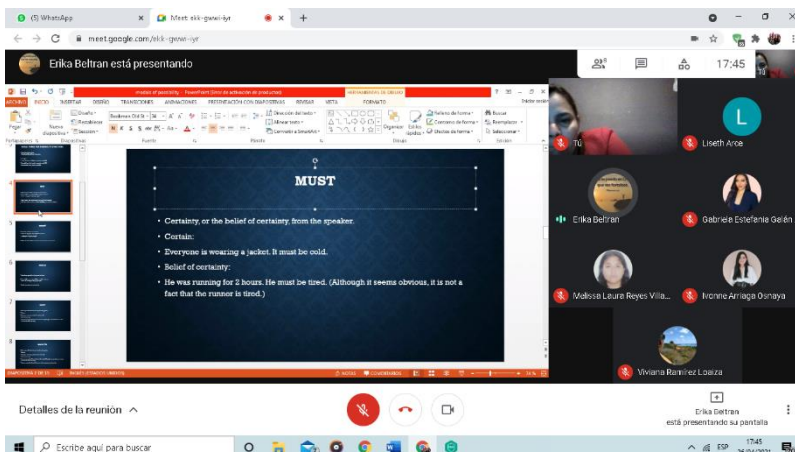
(5) WhatsApp
Meet: ekk-gewi-iyr
meet.google.com/ekk-gewi-iyr

Erika Beltran está presentando

17:45

MUST

• Certainty, or the belief of certainty, from the speaker.
• Certain:
• Everyone is wearing a jacket. It must be cold.
• Belief of certainty:
• He was running for 2 hours. He must be tired. (Although it seems obvious, it is not a fact that the runner is tired.)

Tú
Liseth Arce
Erika Beltran
Gabriela Estefania Galán
Melissa Laura Reyes Villa...
Ivonne Arriaga Osnaya
Viviana Ramírez Loaiza

Detalles de la reunión

Erika Beltran
está presentando su pantalla

Escribe aquí para buscar
17:45
ESP